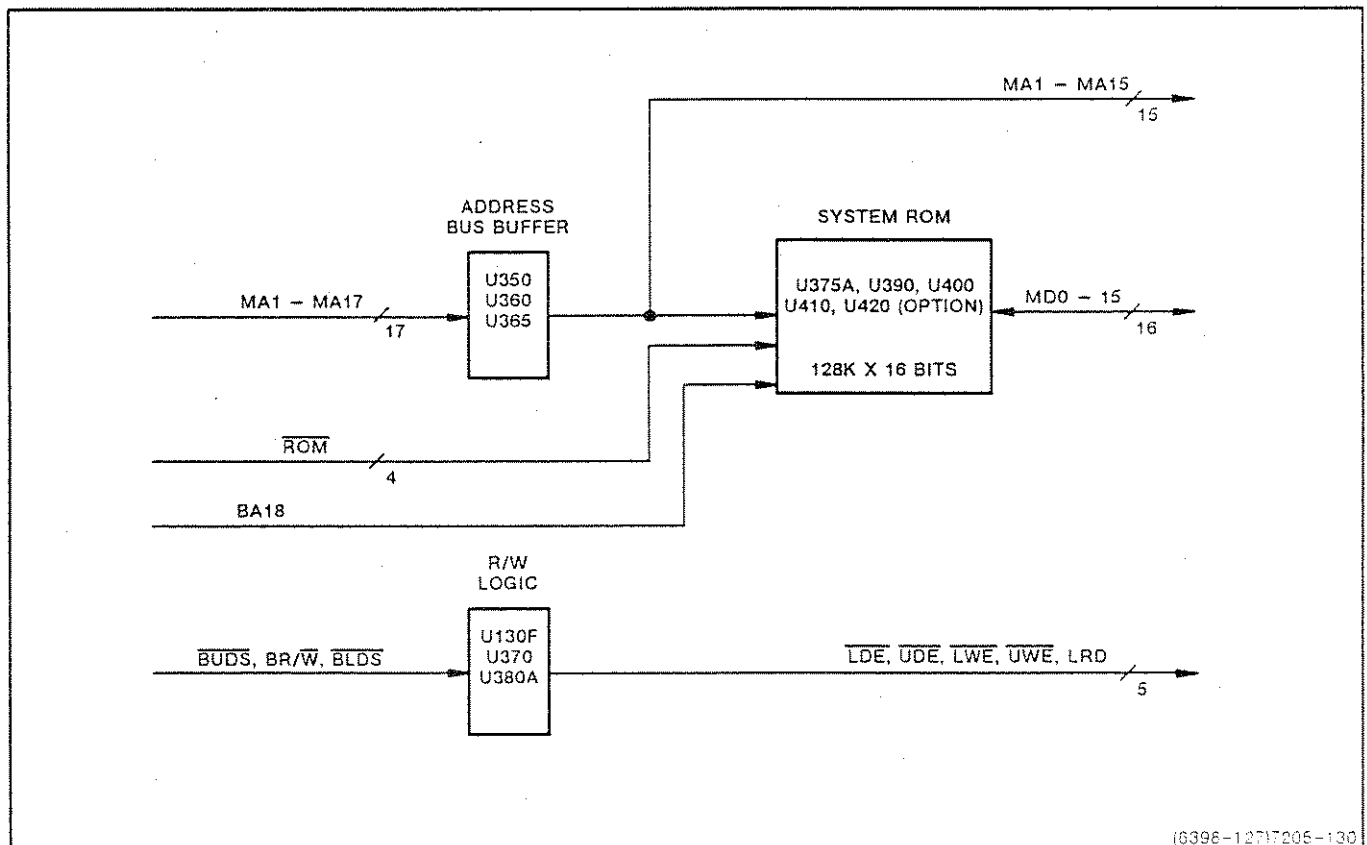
MA1 – MA15
15

ADDRESS
BUS BUFFER

SYSTEM ROM

MA1 – MA17
17

U350
U360
U365

U375A, U390, U400
U410, U420 (OPTION)

MD0 – 15
16

128K X 16 BITS

$\overline{ROM}$
4

BA18

R/W
LOGIC

$\overline{BUDS}$, BR/$\overline{W}$, $\overline{BLDS}$

U130F
U370
U380A

$\overline{LDE}$, $\overline{UDE}$, $\overline{LWE}$, $\overline{UWE}$, LRD
5

(6396-127)7205-130